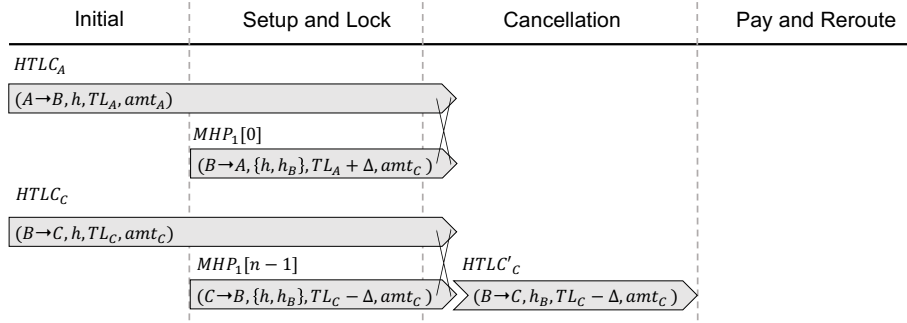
Initial

Setup and Lock

Cancellation

Pay and Reroute

$HTLC_A$

$(A \rightarrow B, h, TL_A, amt_A)$

$MHP_1[0]$

$(B \rightarrow A, \{h, h_B\}, TL_A + \Delta, amt_C)$

$HTLC_C$

$(B \rightarrow C, h, TL_C, amt_C)$

$MHP_1[n-1]$

$(C \rightarrow B, \{h, h_B\}, TL_C - \Delta, amt_C)$

$HTLC'_C$

$(B \rightarrow C, h_B, TL_C - \Delta, amt_C)$